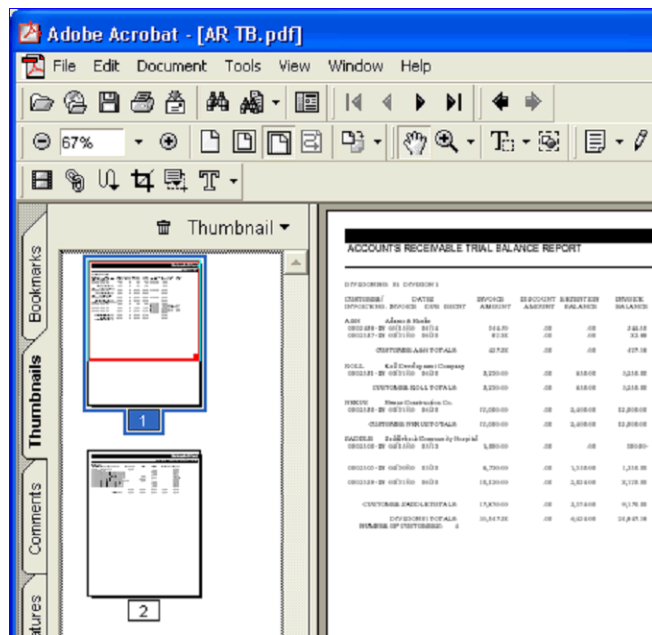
Adobe Acrobat - [AR TB.pdf]

File Edit Document Tools View Window Help

67%

Thumbnail

Bookmarks

Thumbnails

Comments

atures

1

2

ACCOUNTS RECEIVABLE TRIAL BALANCE REPORT

DIVISION NO. 01 DIVISION 1

| CUSTOMER/ INVOICE NO. | DATE INVOICE DUE | DISC | INVOICE AMOUNT | DISCOUNT AMOUNT | RETENTION BALANCE | INVOICE BALANCE |
|---|---|---|---|---|---|---|
| AAN Adams & Noble | | | | | | |
| 0002155-IN 03/15/00 04/15 | | | 344.50 | .00 | .00 | 344.50 |
| 0002157-IN 03/15/00 04/15 | | | 83.38 | .00 | .00 | 83.38 |
| CUSTOMER AAN TOTALS | | | 427.88 | .00 | .00 | 427.88 |
| KOLL Koll Development Company | | | | | | |
| 0002151-IN 03/15/00 04/15 | | | 3,250.00 | .00 | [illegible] | 3,218.00 |
| CUSTOMER KOLL TOTALS | | | 3,250.00 | .00 | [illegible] | 3,218.00 |
| NIXON Nixon Construction Co. | | | | | | |
| 0002153-IN 03/15/00 04/15 | | | 35,000.00 | .00 | 2,450.00 | 32,800.00 |
| CUSTOMER NIXON TOTALS | | | 35,000.00 | .00 | 2,450.00 | 32,800.00 |
| SADDLE Saddleback Community Hospital | | | | | | |
| 0002150-IN 03/15/00 04/15 | | | 3,000.00 | .00 | .00 | 300.00 |
| 0002155-IN 04/30/00 05/15 | | | 6,750.00 | .00 | 1,518.00 | 1,318.00 |
| 0002159-IN 03/31/00 04/15 | | | 10,120.00 | .00 | 2,824.00 | 3,728.00 |
| CUSTOMER SADDLE TOTALS | | | 17,870.00 | .00 | 2,374.00 | 9,178.00 |
| DIVISION 01 TOTALS | | | 56,547.88 | .00 | 4,824.00 | 39,847.88 |
| NUMBER OF CUSTOMERS: 4 | | | | | | |